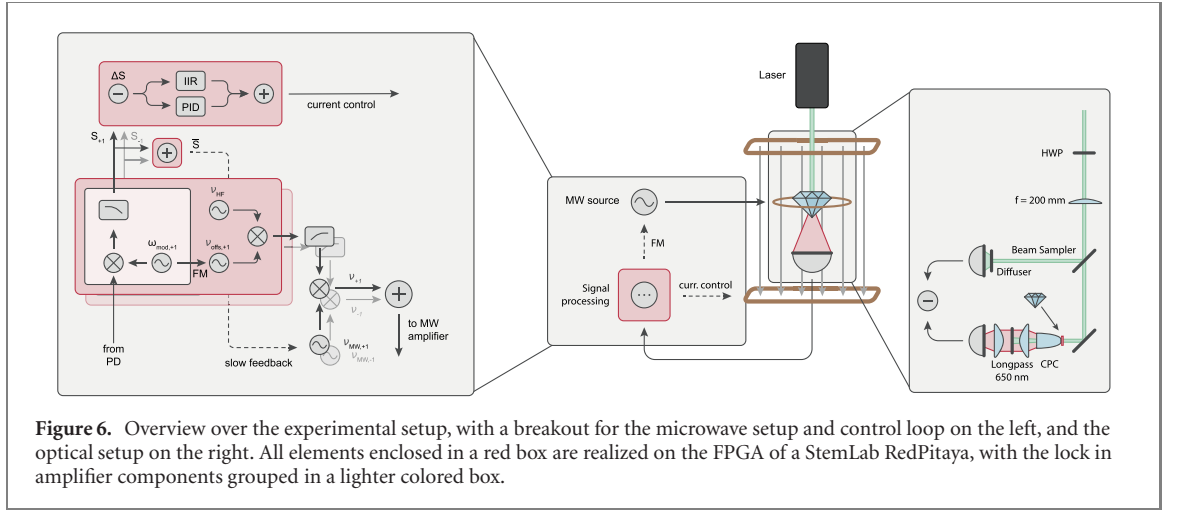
ΔS
IIR
PID
current control
$S_{+1}$
$S_{-1}$
$\bar{S}$
$\nu_{HF}$
$\omega_{mod,+1}$
$\nu_{offs,+1}$
FM
$\nu_{+1}$
$\nu_{-1}$
to MW amplifier
$\nu_{MW,+1}$
$\nu_{MW,-1}$
from PD
slow feedback

MW source
FM
Signal processing
curr. control
Laser

HWP
f = 200 mm
Beam Sampler
Diffuser
Longpass 650 nm
CPC

**Figure 6.** Overview over the experimental setup, with a breakout for the microwave setup and control loop on the left, and the optical setup on the right. All elements enclosed in a red box are realized on the FPGA of a StemLab RedPitaya, with the lock in amplifier components grouped in a lighter colored box.